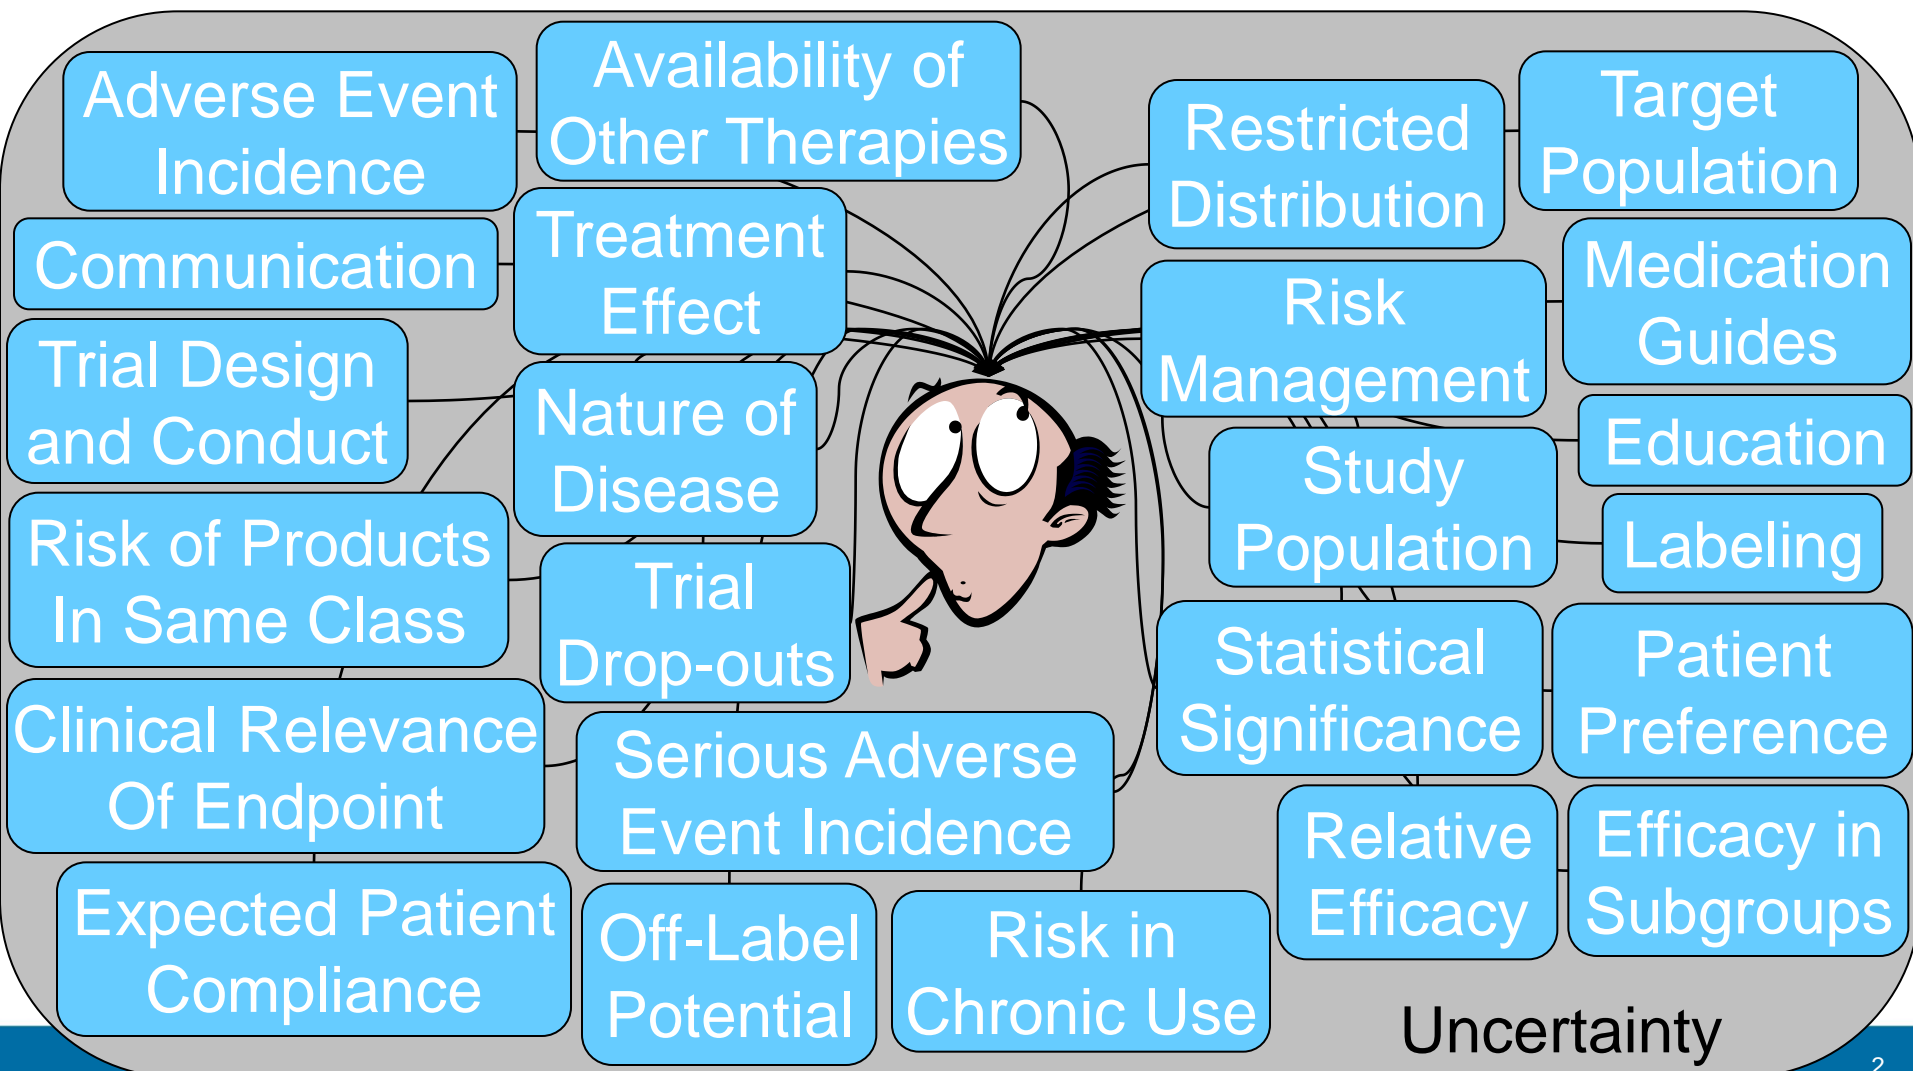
Adverse Event Incidence

Availability of Other Therapies

Restricted Distribution

Target Population

Communication

Treatment Effect

Risk Management

Medication Guides

Trial Design and Conduct

Nature of Disease

Education

Study Population

Labeling

Risk of Products In Same Class

Trial Drop-outs

Statistical Significance

Patient Preference

Clinical Relevance Of Endpoint

Serious Adverse Event Incidence

Relative Efficacy

Efficacy in Subgroups

Expected Patient Compliance

Off-Label Potential

Risk in Chronic Use

Uncertainty

2